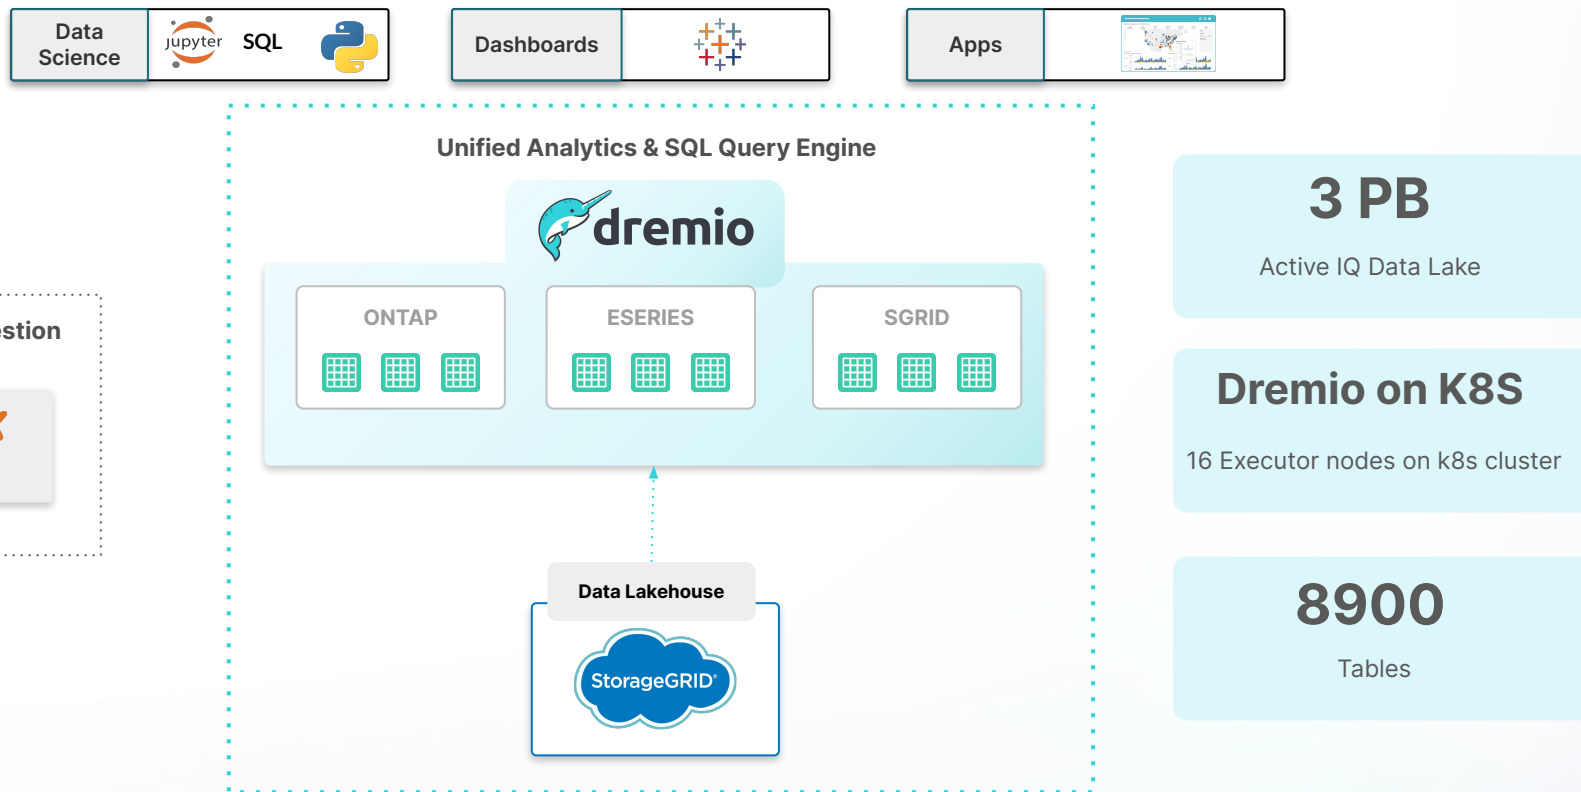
Data Science

jupyter SQL

Dashboards

Apps

Unified Analytics & SQL Query Engine

dremio

ONTAP

ESERIES

SGRID

estion

Data Lakehouse

StorageGRID®

3 PB

Active IQ Data Lake

Dremio on K8S

16 Executor nodes on k8s cluster

8900

Tables